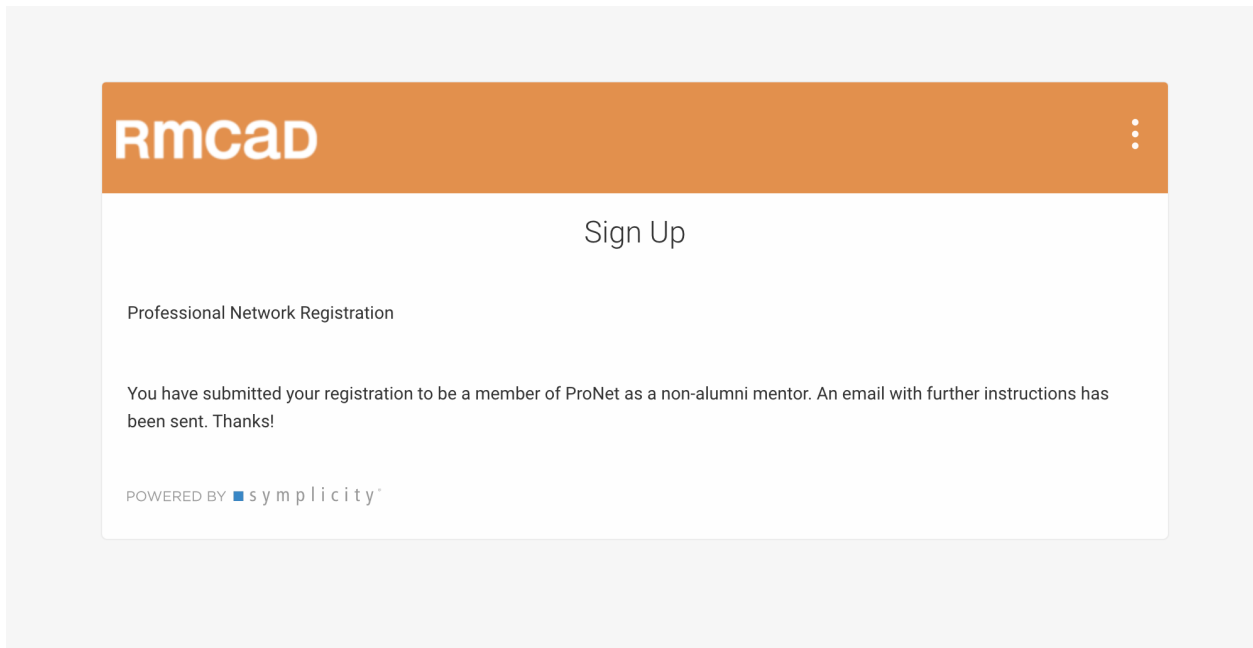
RMCAD

Sign Up

Professional Network Registration

You have submitted your registration to be a member of ProNet as a non-alumni mentor. An email with further instructions has been sent. Thanks!

POWERED BY symplicity